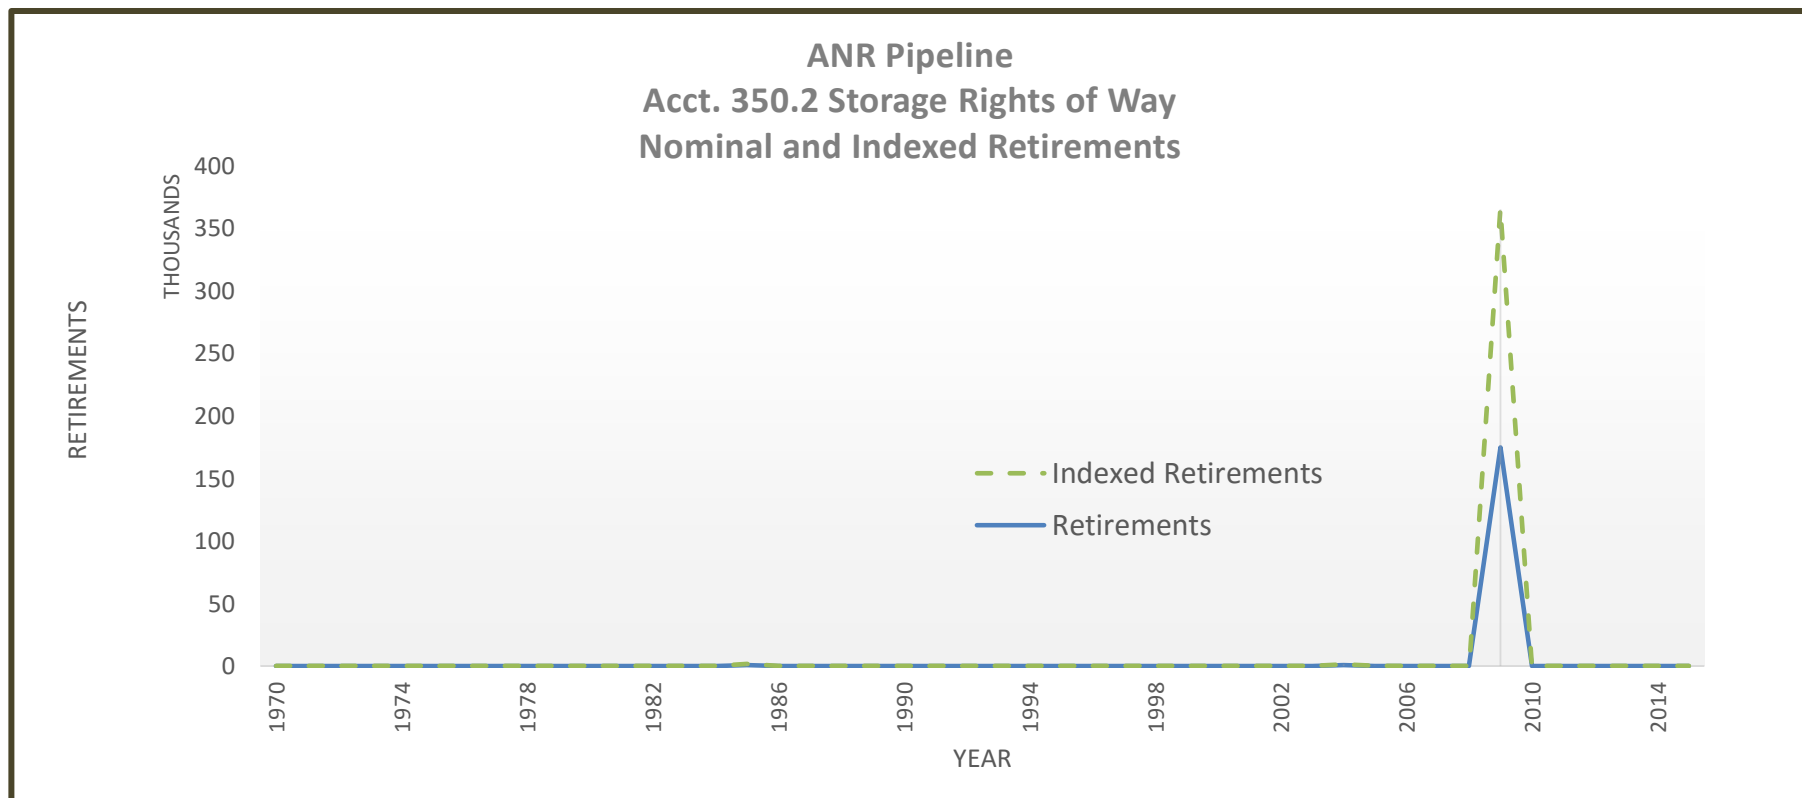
ANR Pipeline
Acct. 350.2 Storage Rights of Way
Nominal and Indexed Retirements

RETIREMENTS
THOUSANDS

400
350
300
250
200
150
100
50
0

Indexed Retirements
Retirements

1970
1974
1978
1982
1986
1990
1994
1998
2002
2006
2010
2014

YEAR